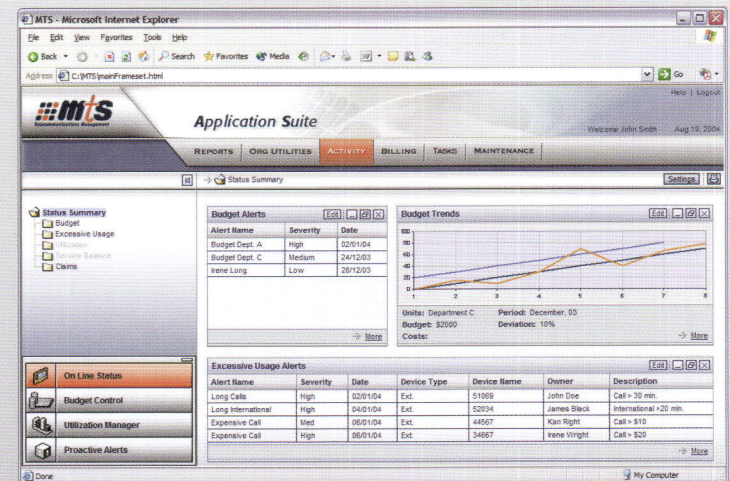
MTS - Microsoft Internet Explorer

File Edit View Favorites Tools Help

Back Search Favorites Media

Address C:\MTS\mainFrameset.html

Go

mts
Telecommunication Management

Application Suite

Help | Logout

Welcome John Smith Aug 19, 2004

REPORTS ORG UTILITIES ACTIVITY BILLING TASKS MAINTENANCE

Status Summary

Settings

Status Summary
Budget
Excessive Usage
Utilization
Service Balance
Claims

Budget Alerts

Edit

| Alert Name | Severity | Date |
|---|---|---|
| Budget Dept. A | High | 02/01/04 |
| Budget Dept. C | Medium | 24/12/03 |
| Irene Long | Low | 28/12/03 |

More

Budget Trends

Edit

100
80
60
40
20
0
1 2 3 4 5 6 7 8

Units: Department C
Period: December, 03
Budget: $2000
Deviation: 10%
Costs:

More

On Line Status

Budget Control

Utilization Manager

Proactive Alerts

Excessive Usage Alerts

Edit

| Alert Name | Severity | Date | Device Type | Device Name | Owner | Description |
|---|---|---|---|---|---|---|
| Long Calls | High | 02/01/04 | Ext. | 51869 | John Doe | Call > 30 min. |
| Long International | High | 04/01/04 | Ext. | 52034 | James Black | International >20 min. |
| Expensive Call | Med | 06/01/04 | Ext. | 44567 | Ken Right | Call > $10 |
| Expensive Call | High | 06/01/04 | Ext. | 34667 | Irene Wright | Call > $20 |

More

Done

My Computer